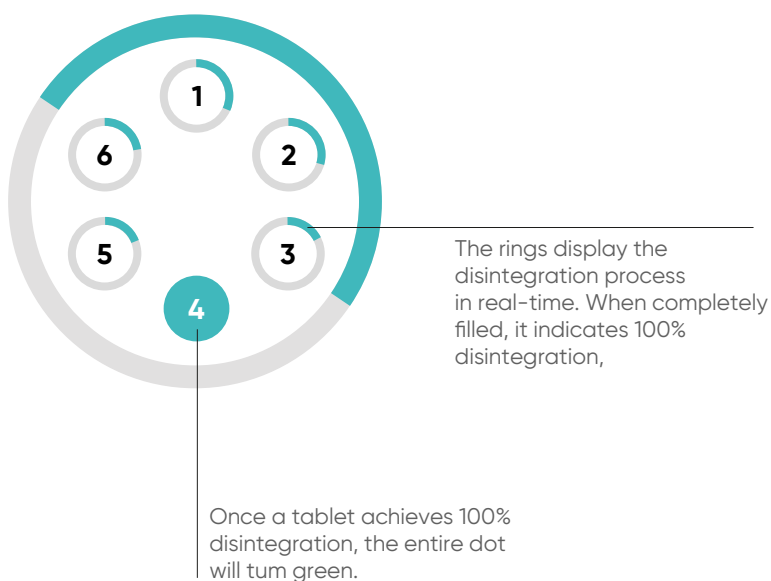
1

6

2

5

3

4

The rings display the disintegration process in real-time. When completely filled, it indicates 100% disintegration,

Once a tablet achieves 100% disintegration, the entire dot will turn green.